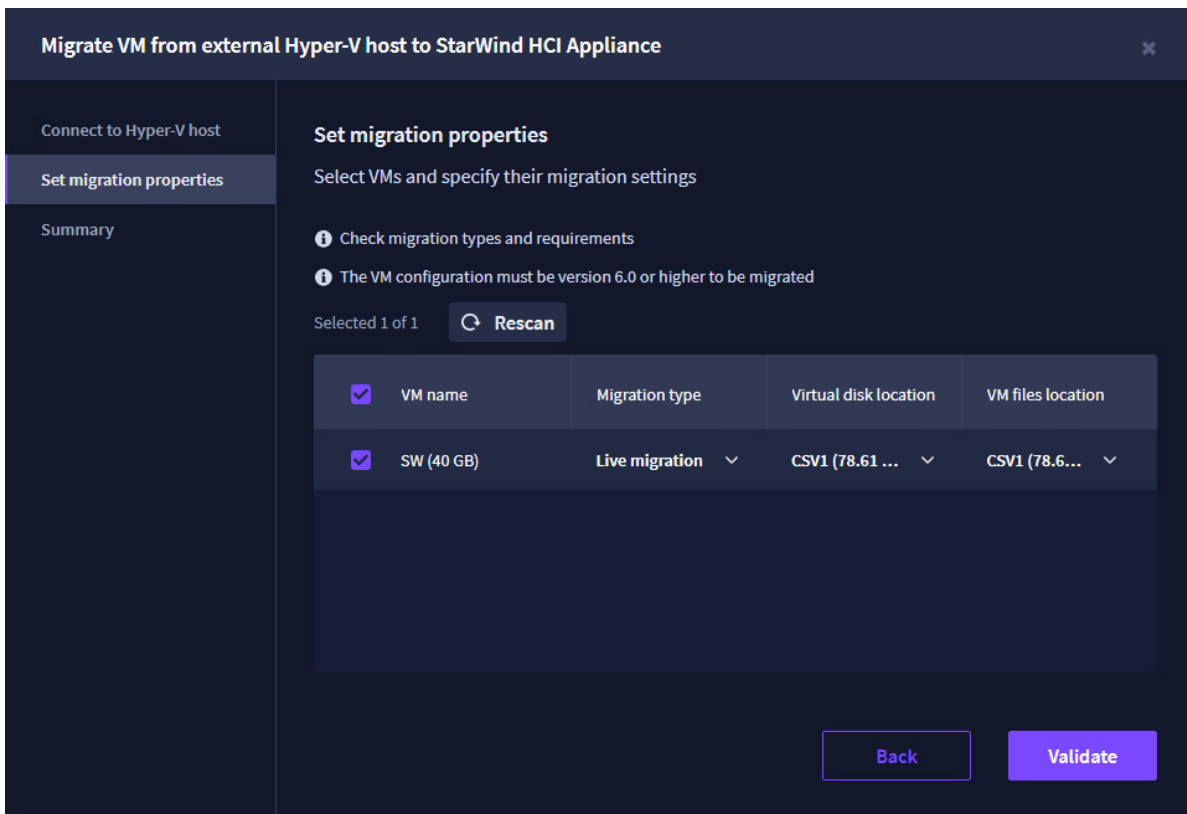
Migrate VM from external Hyper-V host to StarWind HCI Appliance

Connect to Hyper-V host

Set migration properties

Summary

Set migration properties

Select VMs and specify their migration settings

Check migration types and requirements

The VM configuration must be version 6.0 or higher to be migrated

Selected 1 of 1

Rescan

| VM name | Migration type | Virtual disk location | VM files location |
|---|---|---|---|
| SW (40 GB) | Live migration | CSV1 (78.61 ... | CSV1 (78.6... |

Back

Validate